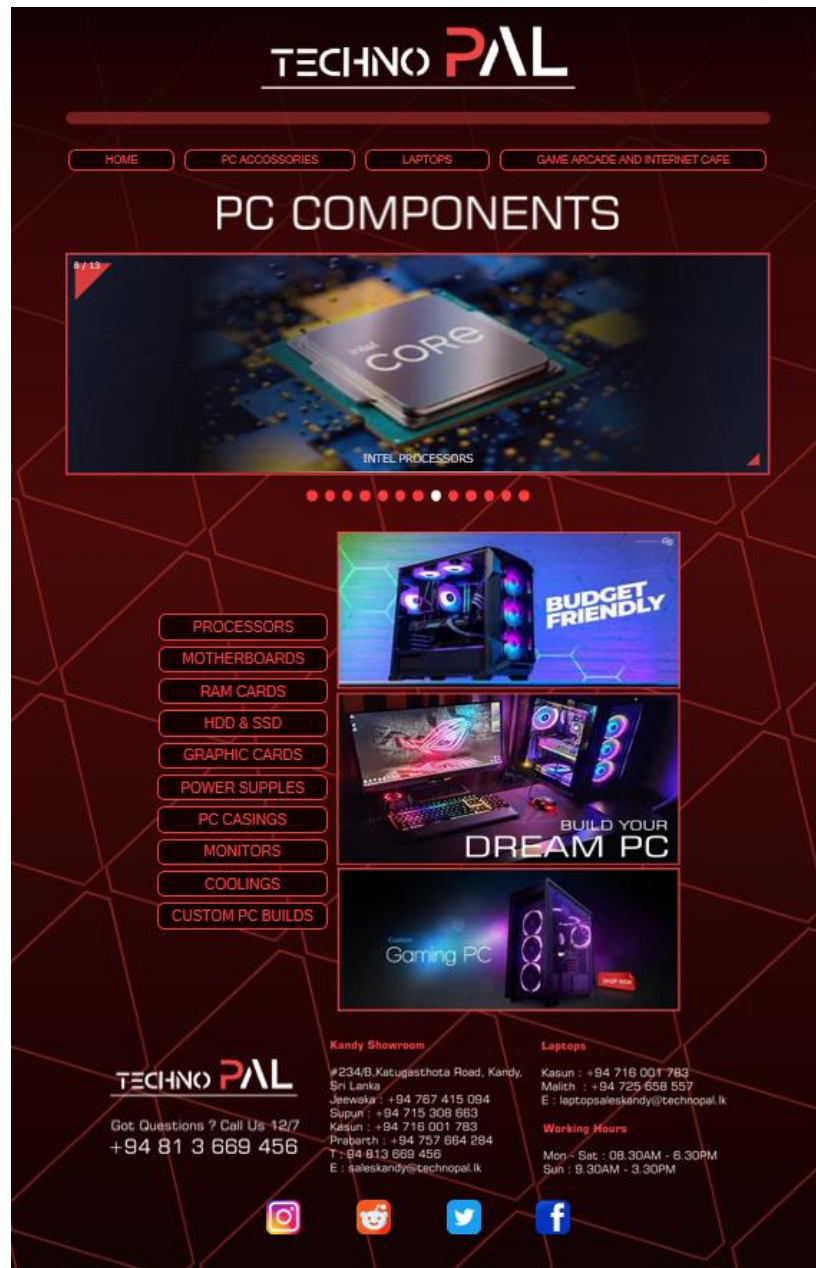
TECHNO PAL

HOME | PC ACCESSORIES | LAPTOPS | GAME ARCADE AND INTERNET CAFE

PC COMPONENTS

8 / 13

intel CORE

INTEL PROCESSORS

PROCESSORS
MOTHERBOARDS
RAM CARDS
HDD & SSD
GRAPHIC CARDS
POWER SUPPLES
PC CASINGS
MONITORS
COOLINGS
CUSTOM PC BUILDS

BUDGET FRIENDLY

BUILD YOUR DREAM PC

Custom Gaming PC

SHOP NOW

TECHNO PAL

Got Questions ? Call Us 12/7
+94 81 3 669 456

Kandy Showroom

#234/B,Katugasthota Road, Kandy, Sri Lanka
Jeewaka : +94 767 415 094
Supun : +94 715 308 663
Kasun : +94 716 001 783
Prabarth : +94 757 664 284
T : 94 813 669 456
E : saleskandy@technopal.lk

Laptops

Kasun : +94 716 001 783
Malith : +94 725 658 557
E : laptopsaleskandy@technopal.lk

Working Hours

Mon - Sat : 08.30AM - 6.30PM
Sun : 9.30AM - 3.30PM